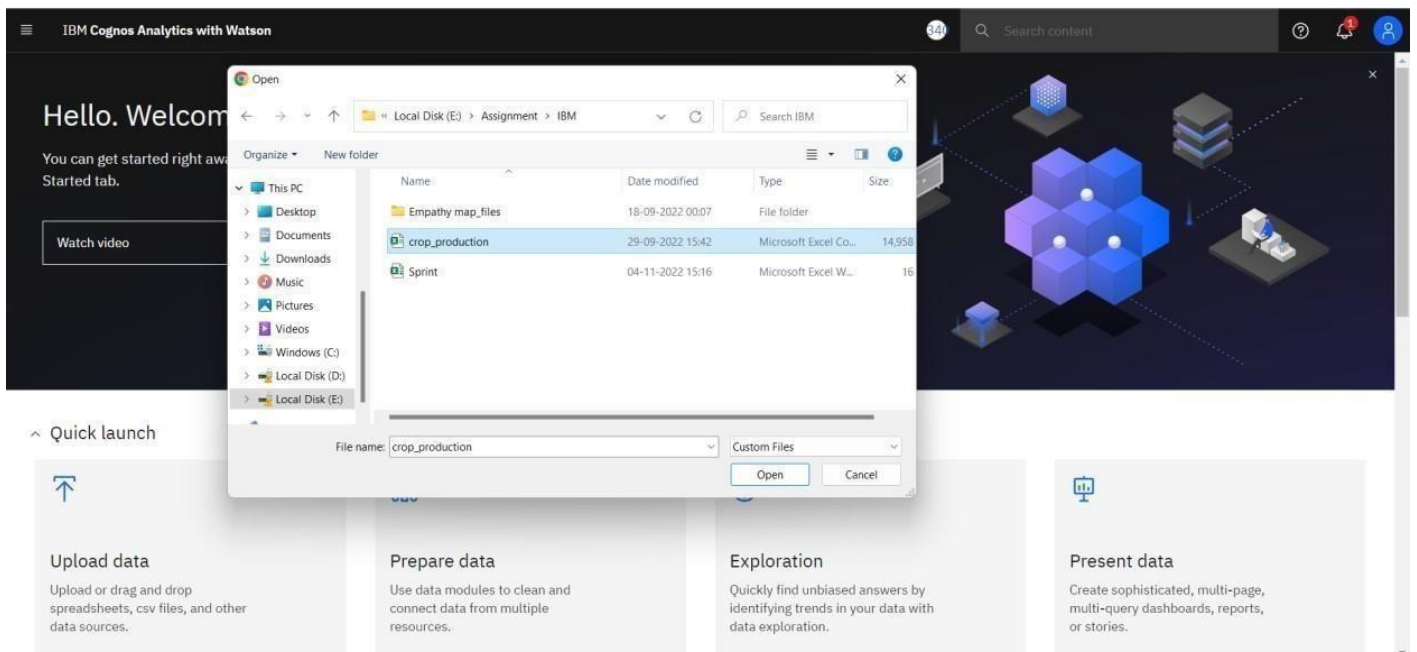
IBM Cognos Analytics with Watson

340

Search content

1

Hello. Welcom

You can get started right awa Started tab.

Watch video

Open

« Local Disk (E:) > Assignment > IBM

Search IBM

Organize ▾ New folder

This PC

Desktop

Documents

Downloads

Music

Pictures

Videos

Windows (C:)

Local Disk (D:)

Local Disk (E:)

| Name | Date modified | Type | Size |
|---|---|---|---|
| Empathy map_files | 18-09-2022 00:07 | File folder | |
| crop_production | 29-09-2022 15:42 | Microsoft Excel Co... | 14,958 |
| Sprint | 04-11-2022 15:16 | Microsoft Excel W... | 16 |

File name: crop_production

Custom Files

Open Cancel

Quick launch

Upload data

Upload or drag and drop spreadsheets, csv files, and other data sources.

Prepare data

Use data modules to clean and connect data from multiple resources.

Exploration

Quickly find unbiased answers by identifying trends in your data with data exploration.

Present data

Create sophisticated, multi-page, multi-query dashboards, reports, or stories.